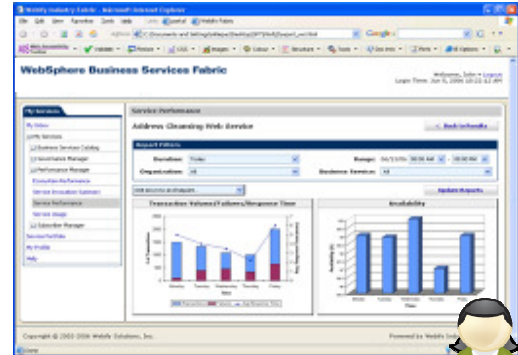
Webify Industry Fabric - Microsoft Internet Explorer

File Edit View Favorites Tools Help

Address C:\Documents and Settings\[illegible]\Desktop\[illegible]

Google

WebSphere Business Services Fabric

Welcome, John • Logout
Login Time: Jun 5, 2006 10:22:12 AM

My Services

My Inbox
Business Services Catalog
Governance Manager
Performance Manager
Enrollment Manager
Service Invocation Summary
Service Performance
Service Usage
Subscriber Manager
Service Portfolio
My Profile
Help

Service Performance

Address Cleansing Web Service

Back to Results

Report Filters

Duration: Today
Organization: All
Range: 06/13/06 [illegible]
Business Service: All

Update Reports

Transaction Volume/Failures/Response Time

Availability

Copyright © 2003-2006 Webify Solutions, Inc.

Powered by Webify Indus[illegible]